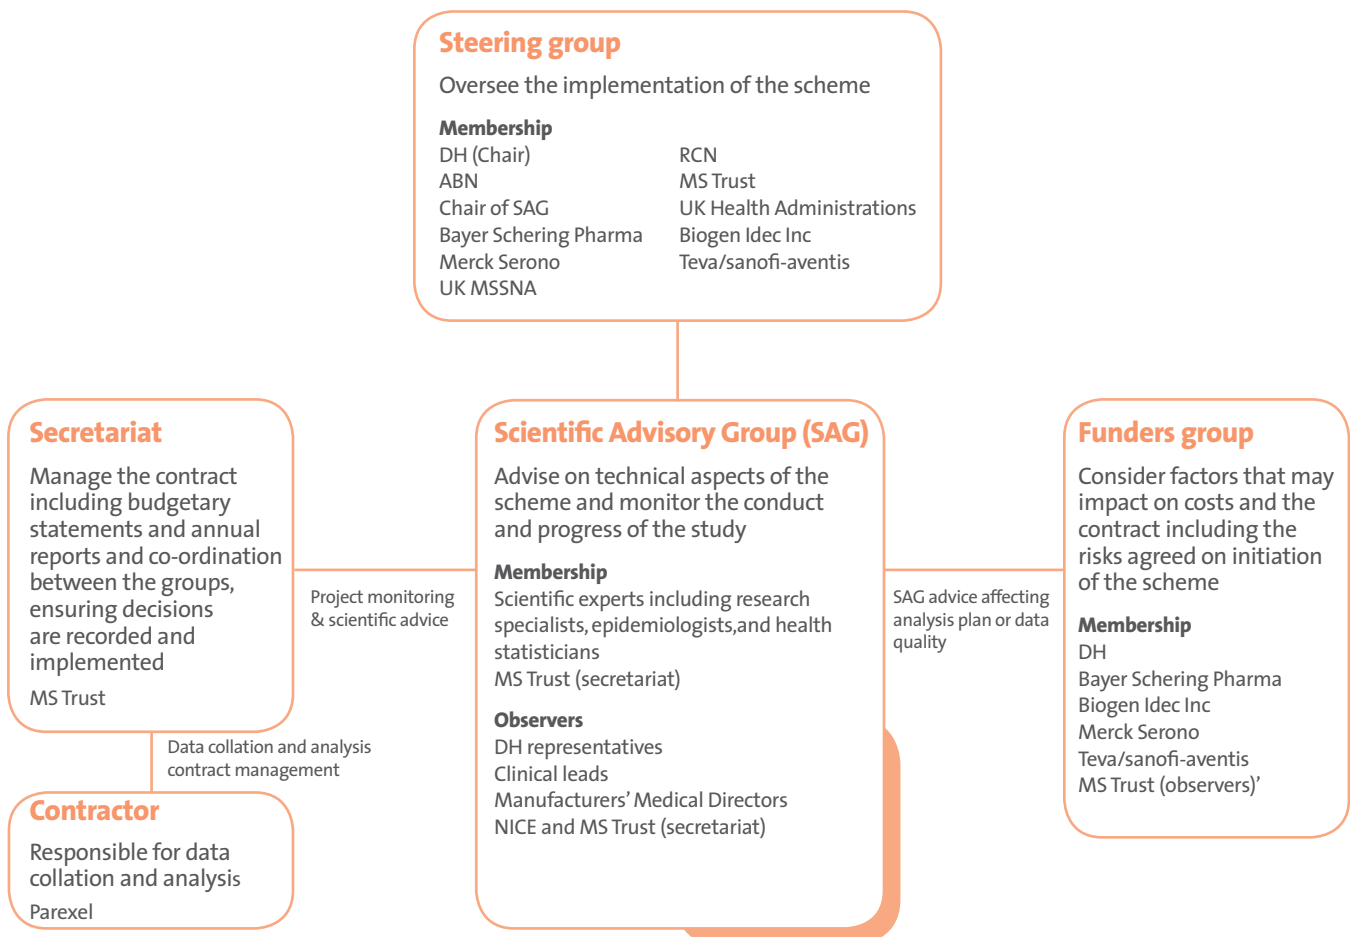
Steering group

Oversee the implementation of the scheme

Membership
DH (Chair)
ABN
Chair of SAG
Bayer Schering Pharma
Merck Serono
UK MSSNA

RCN
MS Trust
UK Health Administrations
Biogen Idec Inc
Teva/sanofi-aventis

Secretariat

Manage the contract including budgetary statements and annual reports and co-ordination between the groups, ensuring decisions are recorded and implemented

MS Trust

Project monitoring & scientific advice

Scientific Advisory Group (SAG)

Advise on technical aspects of the scheme and monitor the conduct and progress of the study

Membership
Scientific experts including research specialists, epidemiologists,and health statisticians
MS Trust (secretariat)

Observers
DH representatives
Clinical leads
Manufacturers' Medical Directors
NICE and MS Trust (secretariat)

SAG advice affecting analysis plan or data quality

Funders group

Consider factors that may impact on costs and the contract including the risks agreed on initiation of the scheme

Membership
DH
Bayer Schering Pharma
Biogen Idec Inc
Merck Serono
Teva/sanofi-aventis
MS Trust (observers)'

Data collation and analysis contract management

Contractor

Responsible for data collation and analysis

Parexel